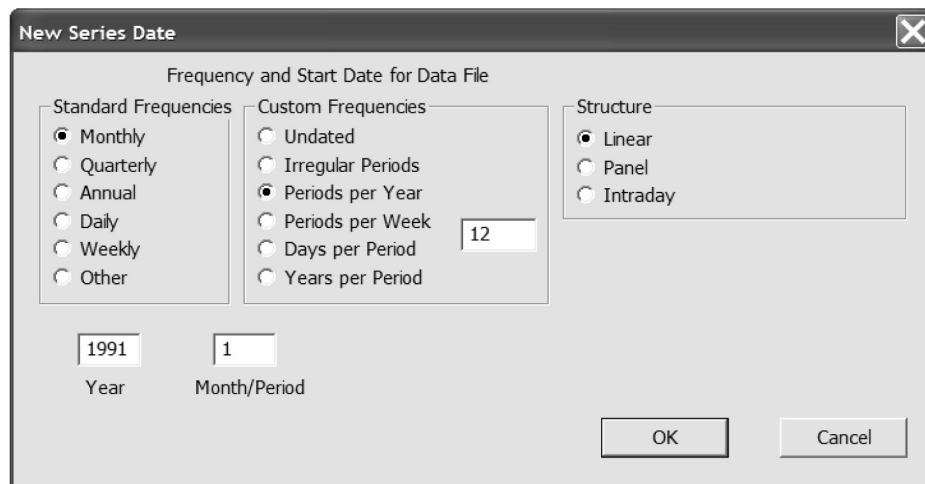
New Series Date

Frequency and Start Date for Data File

Standard Frequencies
Monthly
Quarterly
Annual
Daily
Weekly
Other

Custom Frequencies
Undated
Irregular Periods
Periods per Year
Periods per Week
Days per Period
Years per Period

12

Structure
Linear
Panel
Intraday

1991
Year

1
Month/Period

OK

Cancel